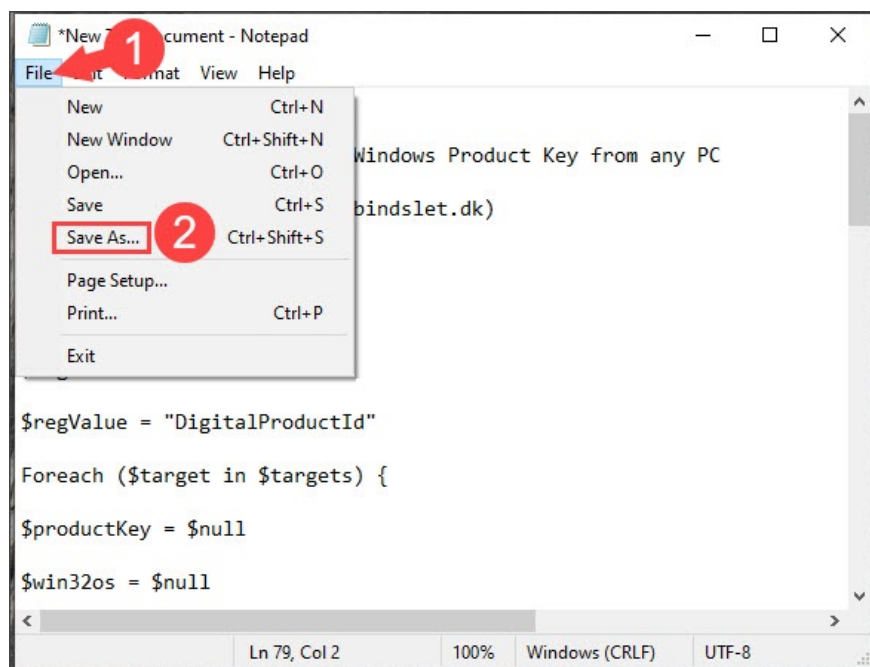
*New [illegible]cument - Notepad

1

File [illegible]it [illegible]rmat View Help

New Ctrl+N
New Window Ctrl+Shift+N
Open... Ctrl+O
Save Ctrl+S
Save As... Ctrl+Shift+S
Page Setup...
Print... Ctrl+P
Exit

2

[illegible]Windows Product Key from any PC

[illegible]bindslet.dk)

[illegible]

$regValue = "DigitalProductId"

Foreach ($target in $targets) {

$productKey = $null

$win32os = $null

Ln 79, Col 2 100% Windows (CRLF) UTF-8